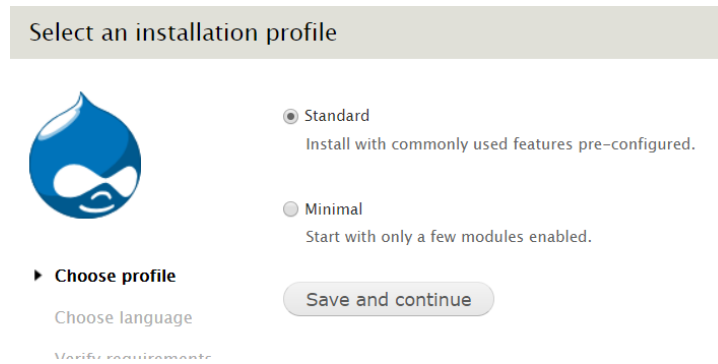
Select an installation profile

Standard
Install with commonly used features pre-configured.

Minimal
Start with only a few modules enabled.

Choose profile

Choose language

Verify requirements

Save and continue